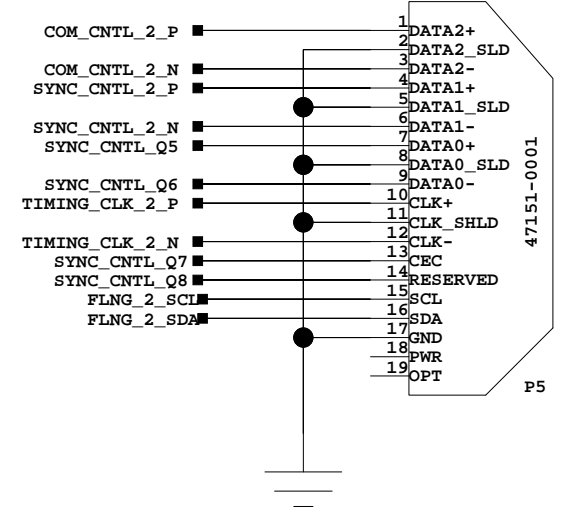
COM_CNTL_2_P
COM_CNTL_2_N
SYNC_CNTL_2_P
SYNC_CNTL_2_N
SYNC_CNTL_Q5
SYNC_CNTL_Q6
TIMING_CLK_2_P
TIMING_CLK_2_N
SYNC_CNTL_Q7
SYNC_CNTL_Q8
FLNG_2_SCL
FLNG_2_SDA

1 DATA2+
2 DATA2_SLD
3 DATA2-
4 DATA1+
5 DATA1_SLD
6 DATA1-
7 DATA0+
8 DATA0_SLD
9 DATA0-
10 CLK+
11 CLK_SHLD
12 CLK-
13 CEC
14 RESERVED
15 SCL
16 SDA
17 GND
18 PWR
19 OPT

47151-0001
P5